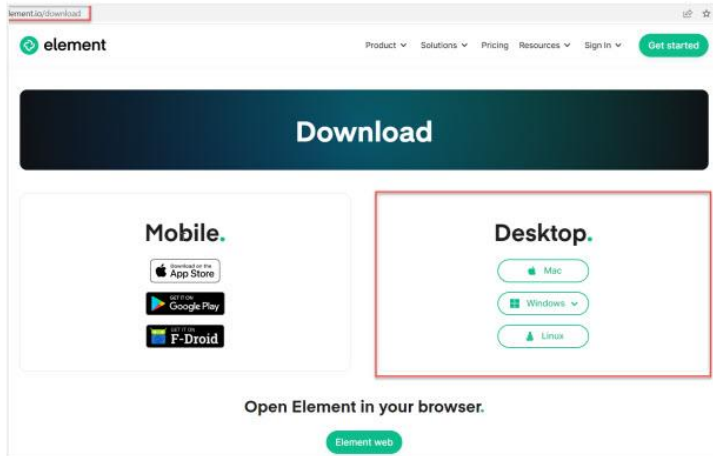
element.io/download

element

Product Solutions Pricing Resources Sign In Get started

Download

Mobile.

Download on the App Store

GET IT ON Google Play

GET IT ON F-Droid

Desktop.

Mac

Windows

Linux

Open Element in your browser.

Element web